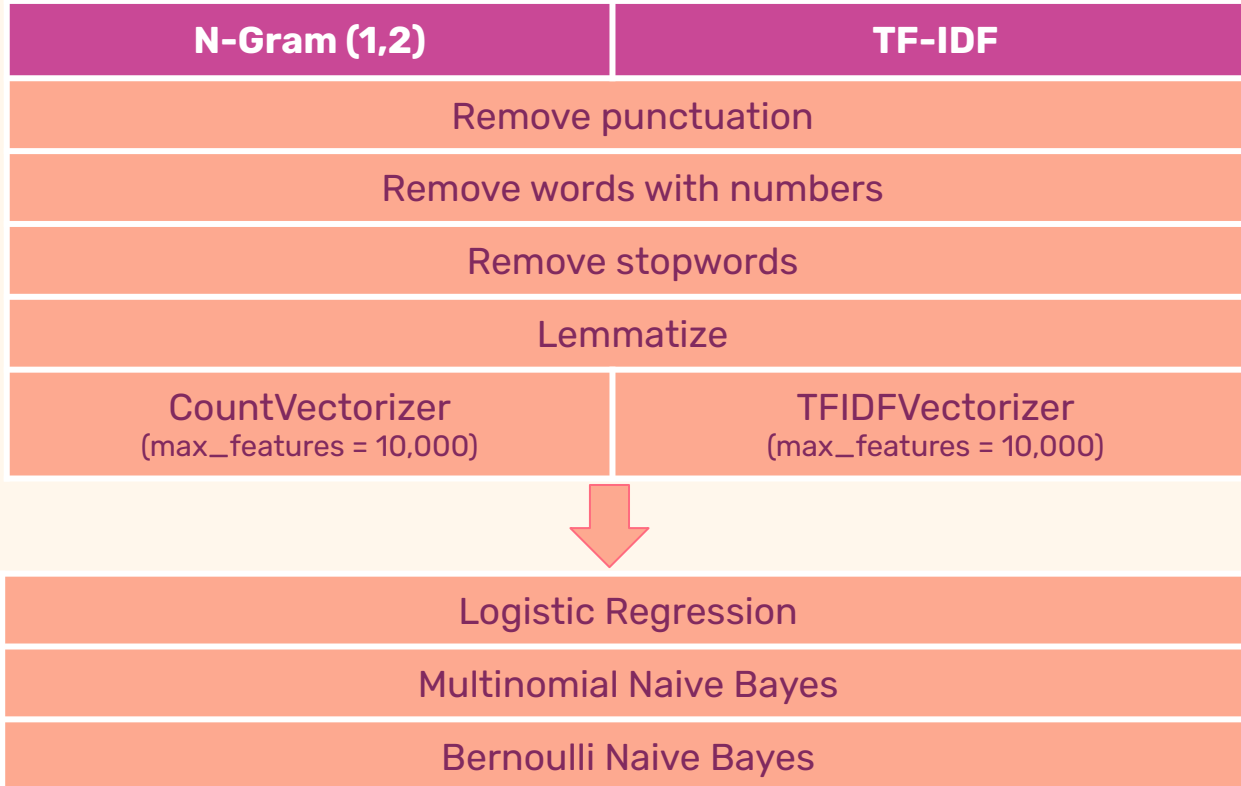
| N-Gram (1,2) | TF-IDF |
|---|---|
| Remove punctuation | |
| Remove words with numbers | |
| Remove stopwords | |
| Lemmatize | |
| CountVectorizer (max_features = 10,000) | TFIDFVectorizer (max_features = 10,000) |

Logistic Regression

Multinomial Naive Bayes

Bernoulli Naive Bayes